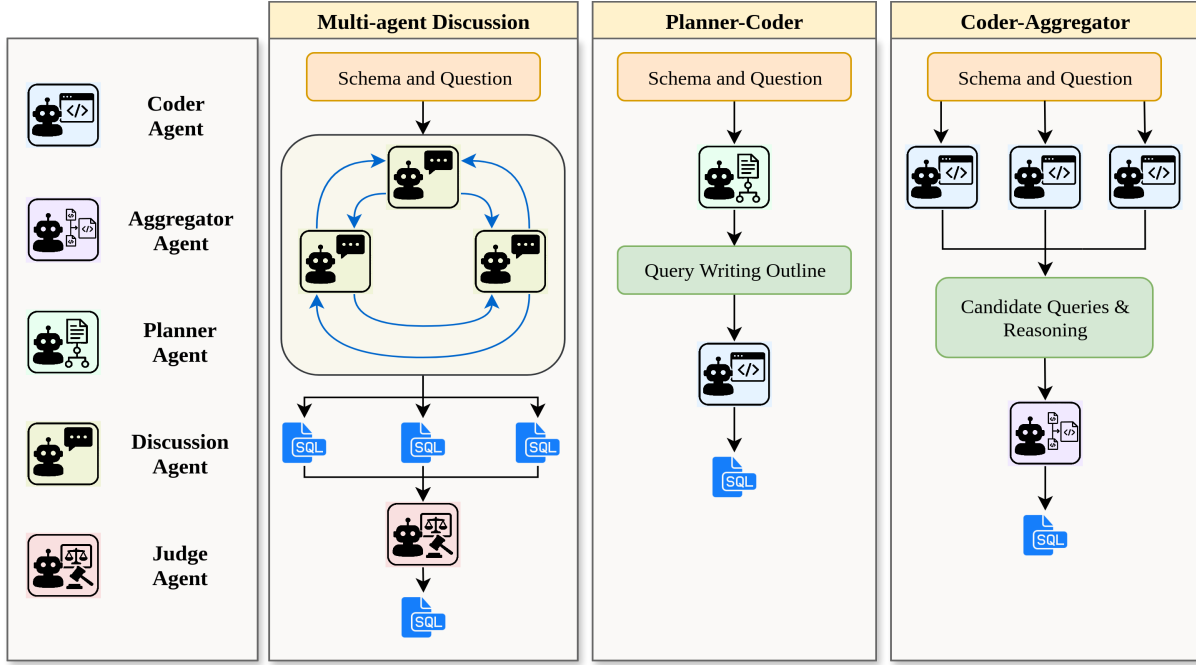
Coder Agent

Aggregator Agent

Planner Agent

Discussion Agent

Judge Agent

Multi-agent Discussion

Schema and Question

SQL

SQL

SQL

SQL

Planner-Coder

Schema and Question

Query Writing Outline

SQL

Coder-Aggregator

Schema and Question

Candidate Queries & Reasoning

SQL